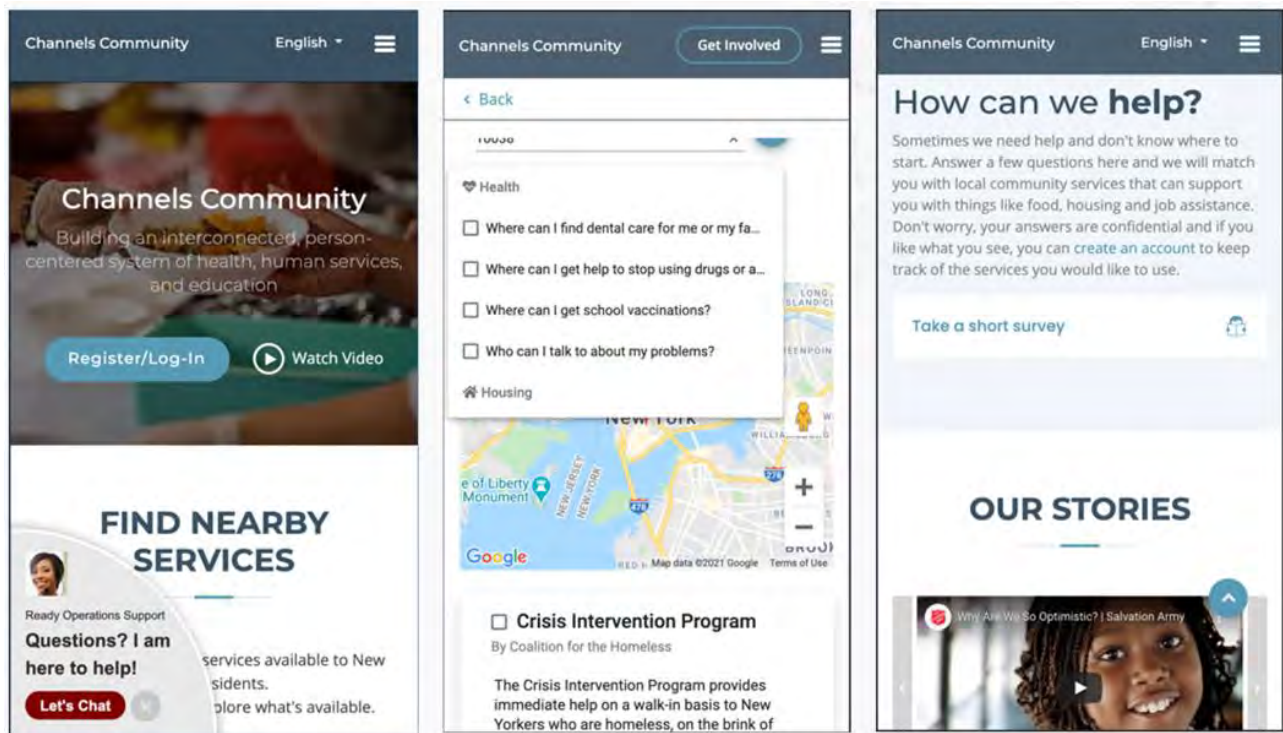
Channels Community

English

Channels Community

Building an interconnected, person-centered system of health, human services, and education

Register/Log-In

Watch Video

FIND NEARBY SERVICES

Ready Operations Support

Questions? I am here to help!

Let's Chat

services available to New
sidents.
plore what's available.

Channels Community

Get Involved

‹ Back

10038

Health

Where can I find dental care for me or my fa...

Where can I get help to stop using drugs or a...

Where can I get school vaccinations?

Who can I talk to about my problems?

Housing

New York

e of Liberty Monument

NEW JERSEY

NEW YORK

Google

Map data ©2021 Google Terms of Use

Crisis Intervention Program

By Coalition for the Homeless

The Crisis Intervention Program provides immediate help on a walk-in basis to New Yorkers who are homeless, on the brink of

Channels Community

English

How can we **help?**

Sometimes we need help and don't know where to start. Answer a few questions here and we will match you with local community services that can support you with things like food, housing and job assistance. Don't worry, your answers are confidential and if you like what you see, you can create an account to keep track of the services you would like to use.

Take a short survey

OUR STORIES

Why Are We So Optimistic? | Salvation Army